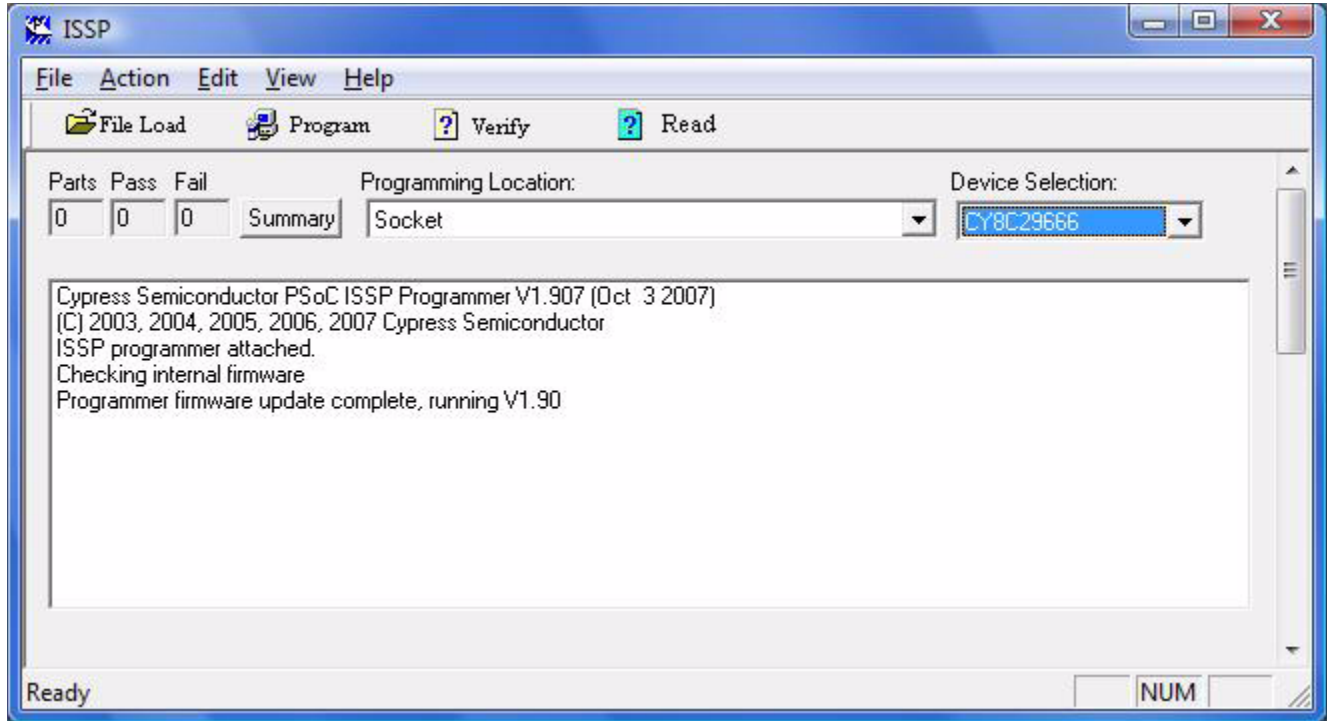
ISSP

File Action Edit View Help

File Load Program Verify Read

Parts Pass Fail
0 0 0 Summary

Programming Location:
Socket

Device Selection:
CY8C29666

Cypress Semiconductor PSoC ISSP Programmer V1.907 (Oct 3 2007)
(C) 2003, 2004, 2005, 2006, 2007 Cypress Semiconductor
ISSP programmer attached.
Checking internal firmware
Programmer firmware update complete, running V1.90

Ready NUM